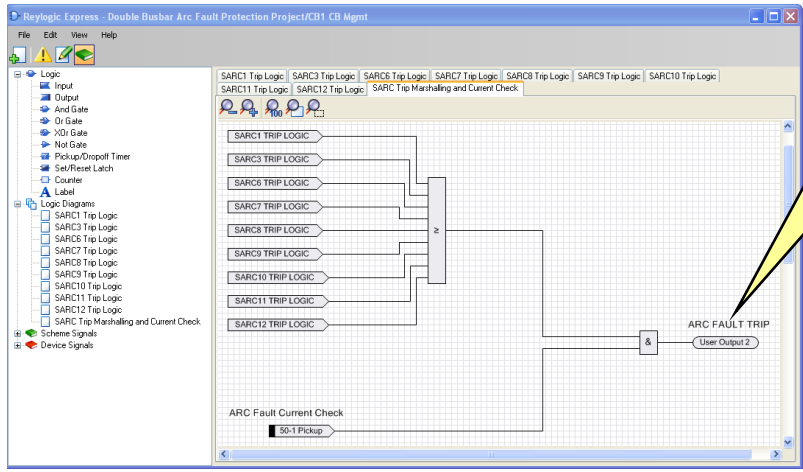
Reylogic Express - Double Busbar Arc Fault Protection Project/CB1 CB Mgmt

File Edit View Help

Logic
Input
Output
And Gate
Or Gate
XOr Gate
Not Gate
Pickup/Dropoff Timer
Set/Reset Latch
Counter
Label
Logic Diagrams
SARC1 Trip Logic
SARC3 Trip Logic
SARC6 Trip Logic
SARC7 Trip Logic
SARC8 Trip Logic
SARC9 Trip Logic
SARC10 Trip Logic
SARC11 Trip Logic
SARC12 Trip Logic
SARC Trip Marshalling and Current Check
Scheme Signals
Device Signals

SARC1 Trip Logic | SARC3 Trip Logic | SARC6 Trip Logic | SARC7 Trip Logic | SARC8 Trip Logic | SARC9 Trip Logic | SARC10 Trip Logic | SARC11 Trip Logic | SARC12 Trip Logic | SARC Trip Marshalling and Current Check

SARC1 TRIP LOGIC
SARC3 TRIP LOGIC
SARC6 TRIP LOGIC
SARC7 TRIP LOGIC
SARC8 TRIP LOGIC
SARC9 TRIP LOGIC
SARC10 TRIP LOGIC
SARC11 TRIP LOGIC
SARC12 TRIP LOGIC

≥

&

ARC FAULT TRIP
User Output 2

ARC Fault Current Check
50-1 Pickup